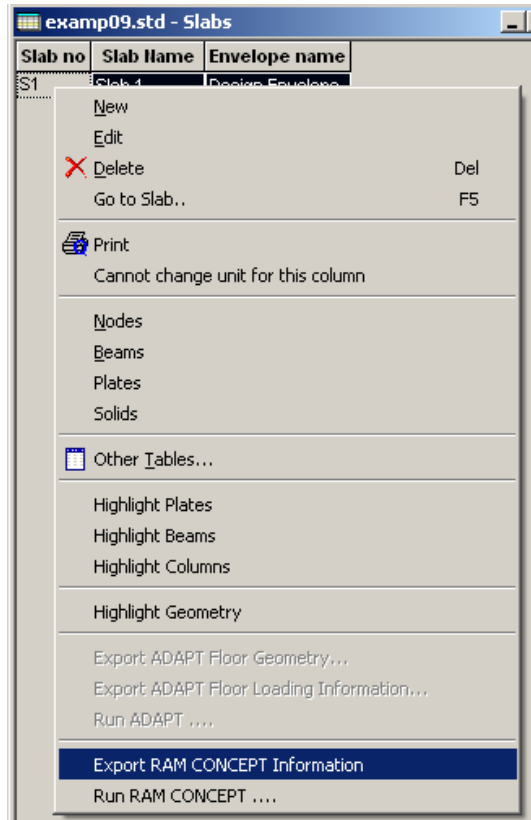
examp09.std - Slabs

| Slab no | Slab Name | Envelope name |
|---|---|---|
| S1 | Slab 1 | Design Envelope |

New
Edit
Delete Del
Go to Slab.. F5

Print
Cannot change unit for this column

Nodes
Beams
Plates
Solids

Other Tables...

Highlight Plates
Highlight Beams
Highlight Columns

Highlight Geometry

Export ADAPT Floor Geometry...
Export ADAPT Floor Loading Information...
Run ADAPT ....

Export RAM CONCEPT Information
Run RAM CONCEPT ....